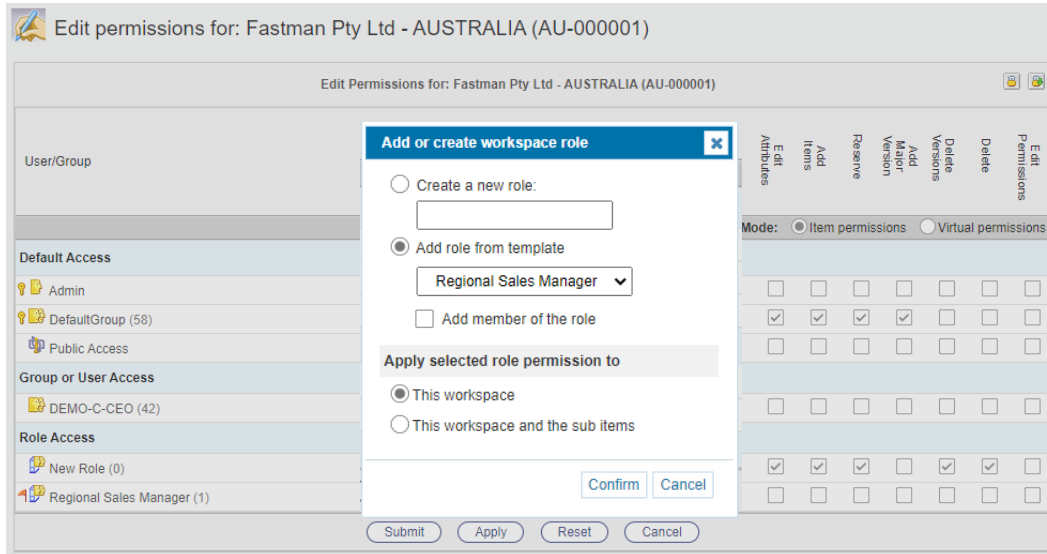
Edit permissions for: Fastman Pty Ltd - AUSTRALIA (AU-000001)

Edit Permissions for: Fastman Pty Ltd - AUSTRALIA (AU-000001)

User/Group

Edit Attributes | Add Items | Reserve | Add Major Version | Delete Versions | Delete | Edit Permissions

Mode: Item permissions Virtual permissions

Default Access

Admin

DefaultGroup (58)

Public Access

Group or User Access

DEMO-C-CEO (42)

Role Access

New Role (0)

Regional Sales Manager (1)

Add or create workspace role

Create a new role:

Add role from template

Regional Sales Manager

Add member of the role

Apply selected role permission to

This workspace

This workspace and the sub items

Confirm Cancel

Submit Apply Reset Cancel